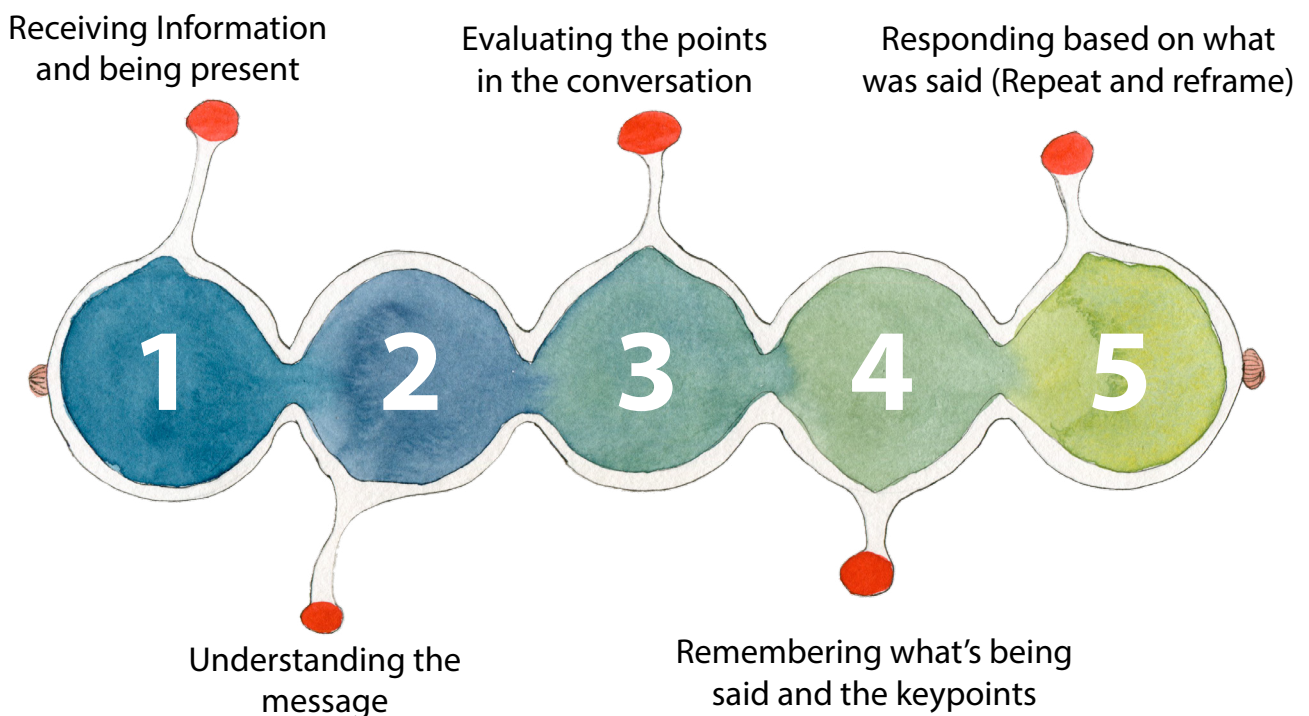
Receiving Information and being present

Evaluating the points in the conversation

Responding based on what was said (Repeat and reframe)

1

2

3

4

5

Understanding the message

Remembering what's being said and the keypoints